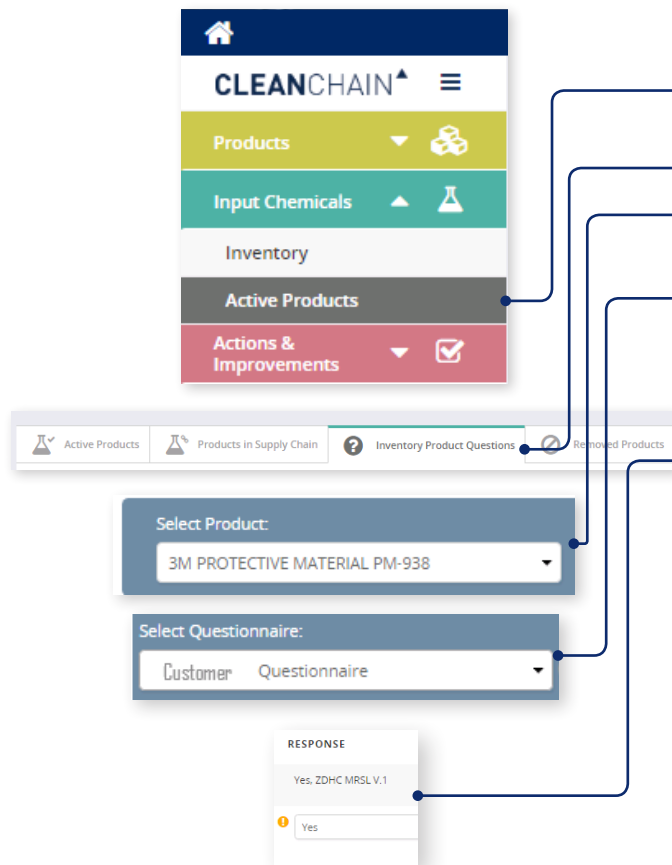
CLEANCHAIN

Products

Input Chemicals

Inventory

Active Products

Actions & Improvements

Active Products | Products in Supply Chain | Inventory Product Questions | Removed Products

Select Product:

3M PROTECTIVE MATERIAL PM-938

Select Questionnaire:

Customer Questionnaire

RESPONSE

Yes, ZDHC MRSL V.1

Yes